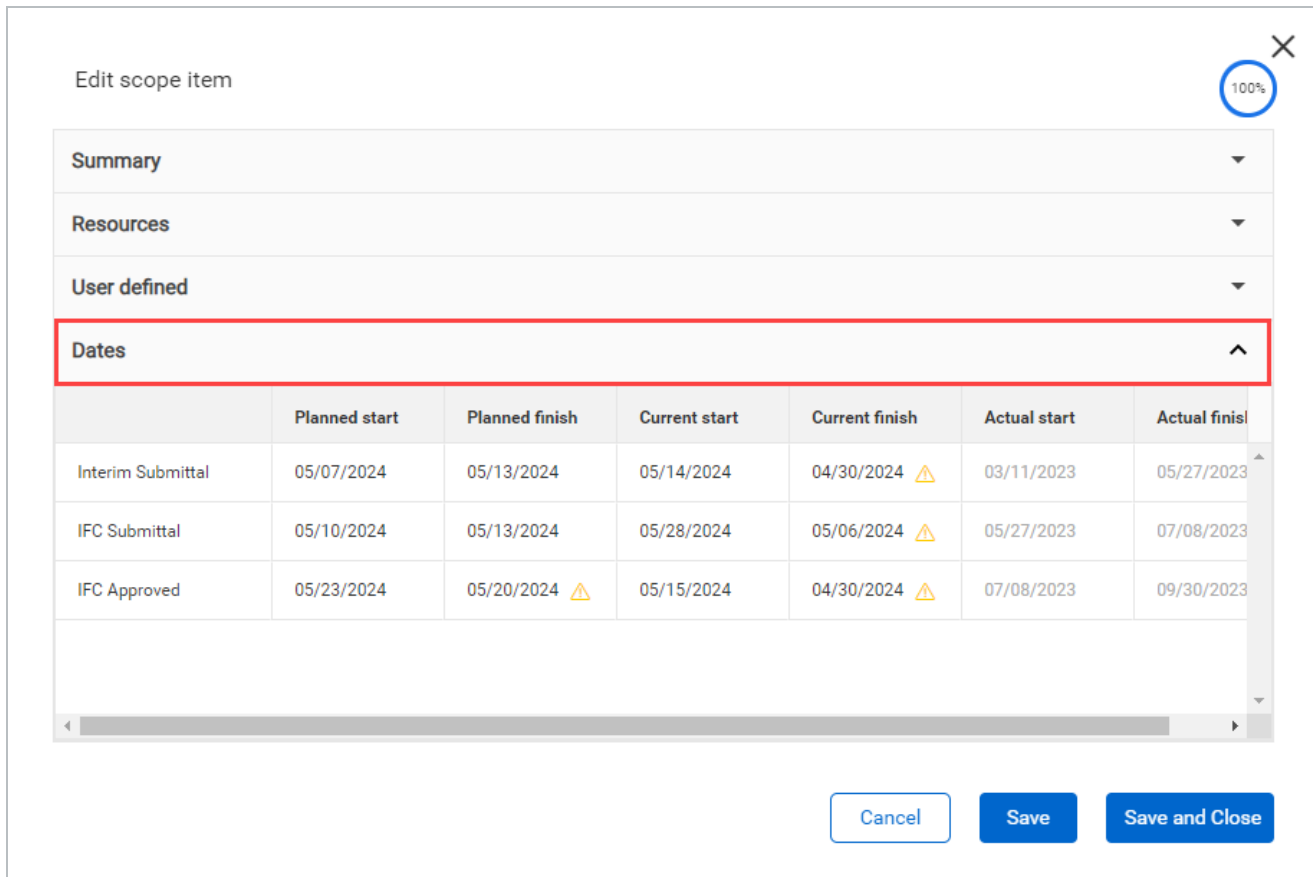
Edit scope item

100%

Summary

Resources

User defined

Dates

| | Planned start | Planned finish | Current start | Current finish | Actual start | Actual finis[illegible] |
|---|---|---|---|---|---|---|
| Interim Submittal | 05/07/2024 | 05/13/2024 | 05/14/2024 | 04/30/2024 | 03/11/2023 | 05/27/2023 |
| IFC Submittal | 05/10/2024 | 05/13/2024 | 05/28/2024 | 05/06/2024 | 05/27/2023 | 07/08/2023 |
| IFC Approved | 05/23/2024 | 05/20/2024 | 05/15/2024 | 04/30/2024 | 07/08/2023 | 09/30/2023 |

Cancel Save Save and Close